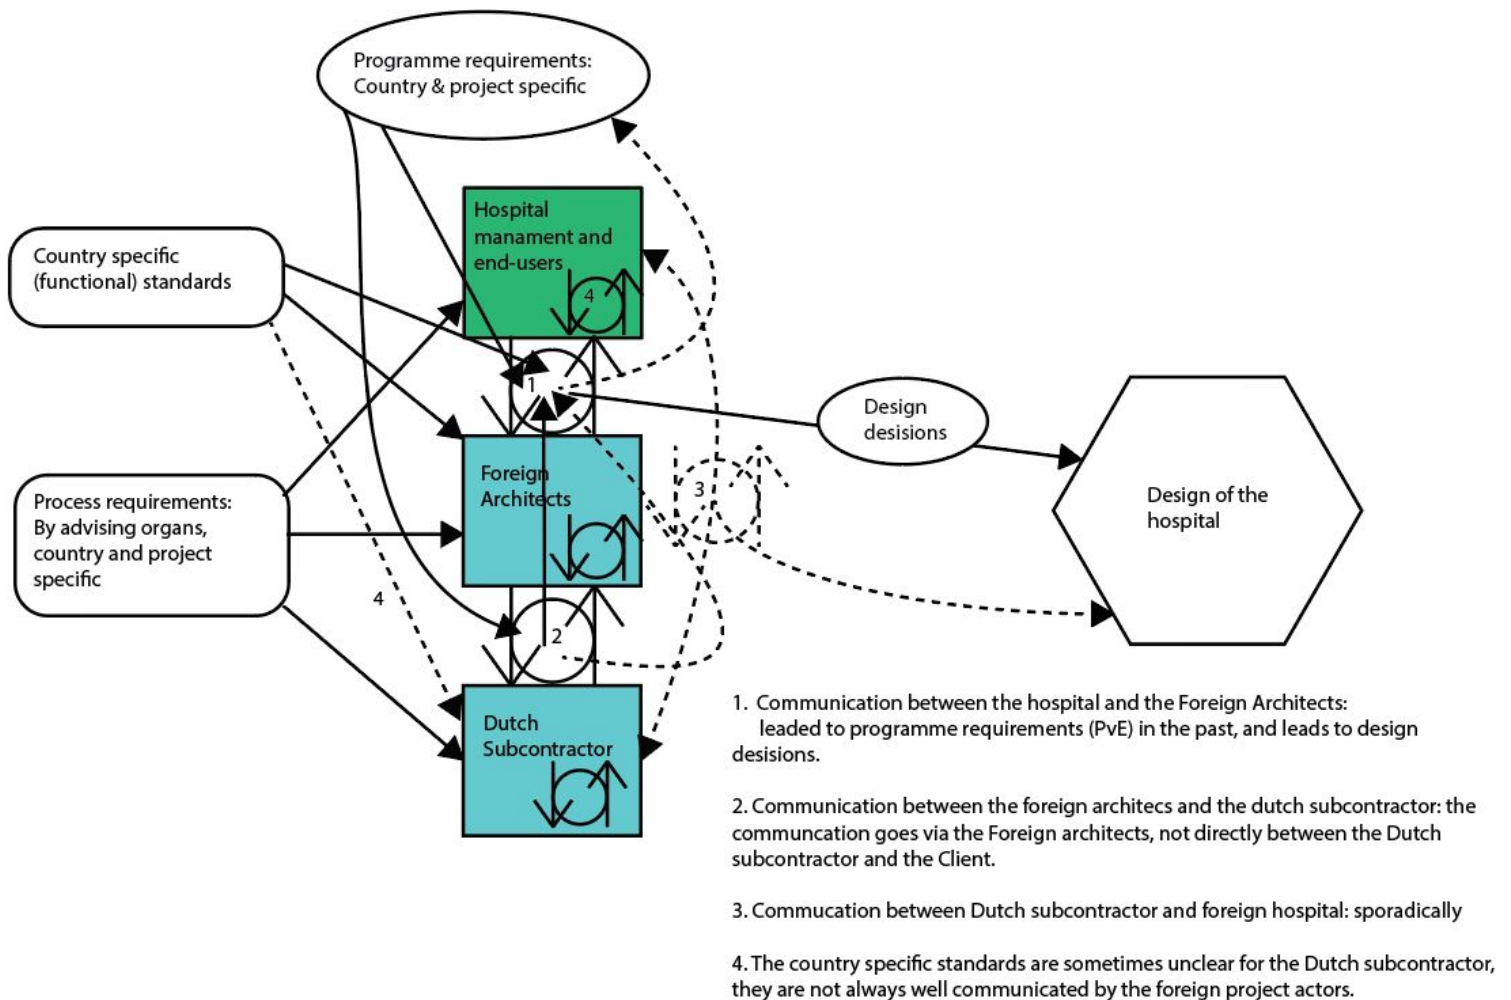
Programme requirements:
Country & project specific

Country specific
(functional) standards

Hospital manament and end-users

4

1

Design desisions

Design of the hospital

Foreign Architects

3

Process requirements:
By advising organs, country and project specific

4

2

Dutch Subcontractor

1. Communication between the hospital and the Foreign Architects: leaded to programme requirements (PvE) in the past, and leads to design desisions.

2. Communication between the foreign architecs and the dutch subcontractor: the communcation goes via the Foreign architects, not directly between the Dutch subcontractor and the Client.

3. Commucation between Dutch subcontractor and foreign hospital: sporadically

4. The country specific standards are sometimes unclear for the Dutch subcontractor, they are not always well communicated by the foreign project actors.